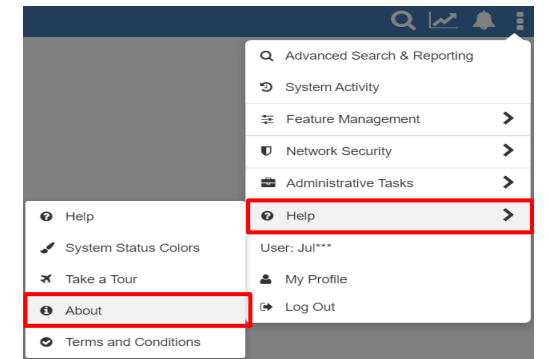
Advanced Search & Reporting
System Activity
Feature Management
Network Security
Administrative Tasks
Help
User: Jul***
My Profile
Log Out

Help
System Status Colors
Take a Tour
About
Terms and Conditions